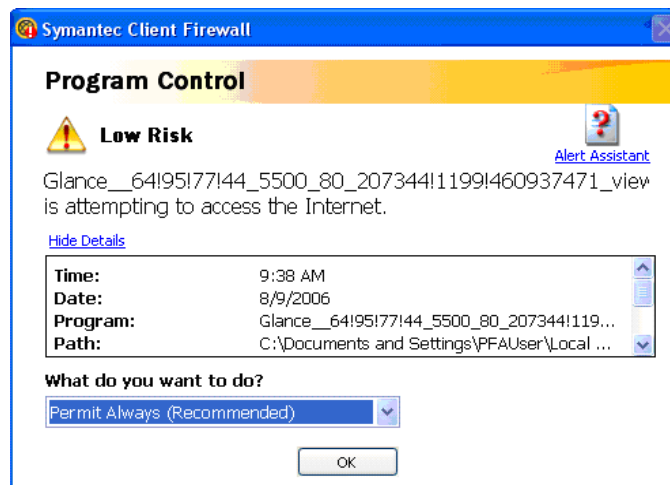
Symantec Client Firewall

Program Control

Low Risk

Alert Assistant

Glance__64!95!77!44_5500_80_207344!1199!460937471_view is attempting to access the Internet.

Hide Details

| | |
|---|---|
| Time: | 9:38 AM |
| Date: | 8/9/2006 |
| Program: | Glance__64!95!77!44_5500_80_207344!119... |
| Path: | C:\Documents and Settings\PFAUser\Local ... |

What do you want to do?

Permit Always (Recommended)

OK